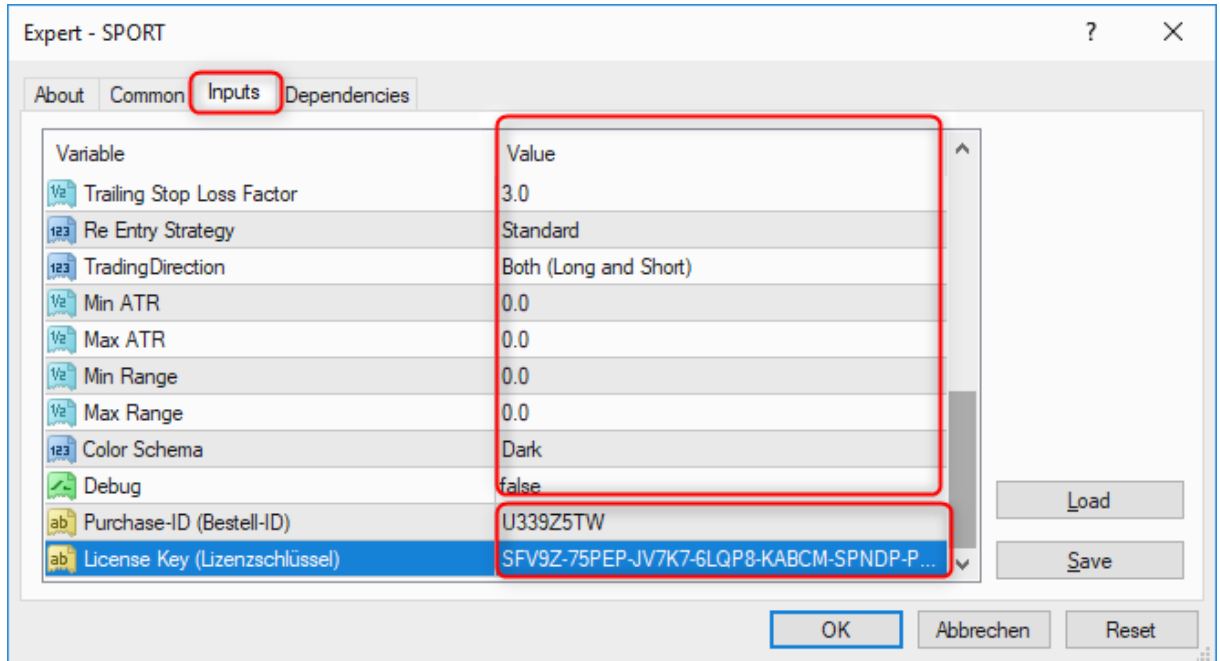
Expert - SPORT

?

About Common Inputs Dependencies

| Variable | Value |
|---|---|
| Trailing Stop Loss Factor | 3.0 |
| Re Entry Strategy | Standard |
| TradingDirection | Both (Long and Short) |
| Min ATR | 0.0 |
| Max ATR | 0.0 |
| Min Range | 0.0 |
| Max Range | 0.0 |
| Color Schema | Dark |
| Debug | false |
| Purchase-ID (Bestell-ID) | U339Z5TW |
| License Key (Lizenzschlüssel) | SFV9Z-75PEP-JV7K7-6LQP8-KABCM-SPNDP-P... |

Load

Save

OK Abbrechen Reset